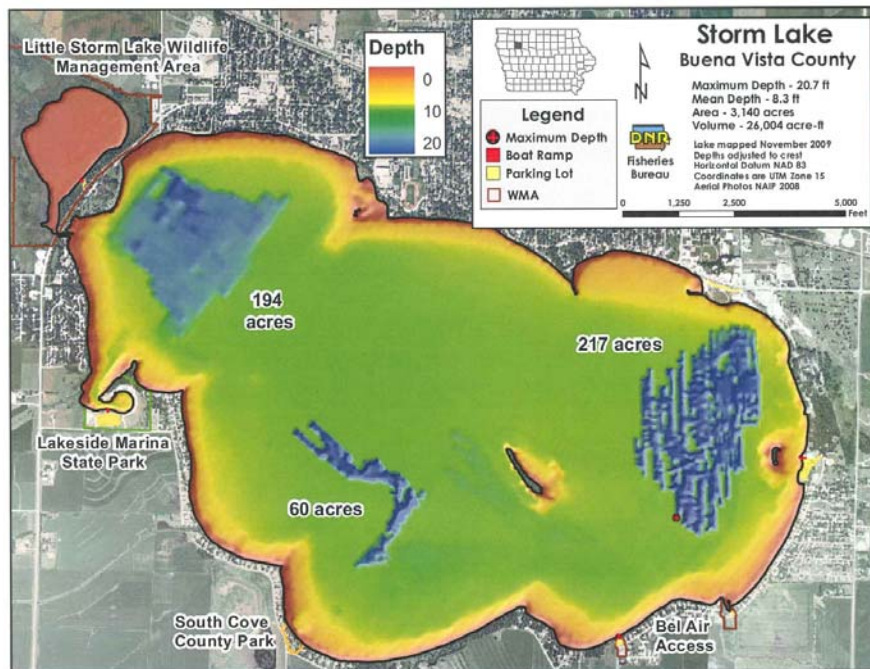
Little Storm Lake Wildlife Management Area

Depth
0
10
20

Legend
Maximum Depth
Boat Ramp
Parking Lot
WMA

Storm Lake
Buena Vista County

N

Maximum Depth - 20.7 ft
Mean Depth - 8.3 ft
Area - 3,140 acres
Volume - 26,004 acre-ft

DNR
Fisheries Bureau

Lake mapped November 2009
Depths adjusted to crest
Horizontal Datum NAD 83
Coordinates are UTM Zone 15
Aerial Photos NAIP 2008

0 1,250 2,500 5,000 Feet

194 acres

217 acres

Lakeside Marina State Park

60 acres

South Cove County Park

Bel Air Access